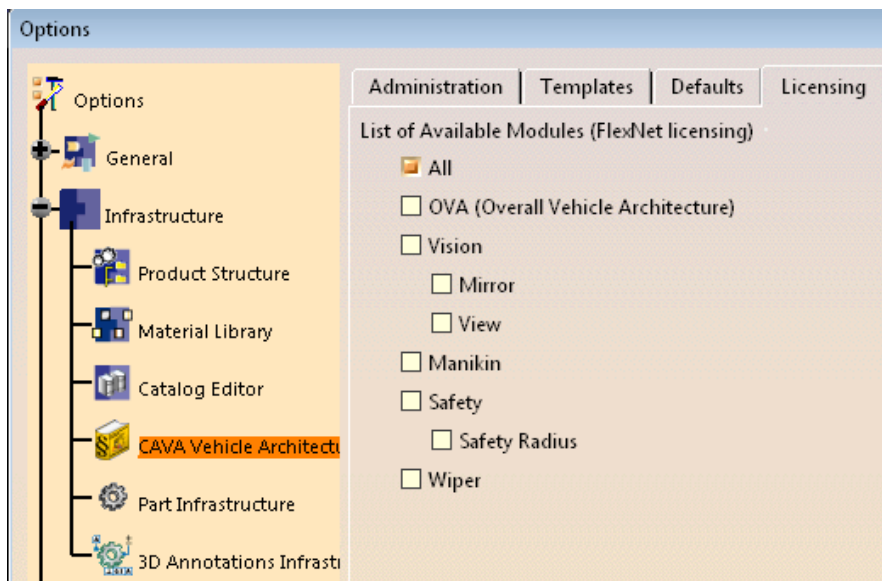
Options

Options
General
Infrastructure
Product Structure
Material Library
Catalog Editor
CAVA Vehicle Architectu
Part Infrastructure
3D Annotations Infrastr

Administration | Templates | Defaults | Licensing

List of Available Modules (FlexNet licensing)
All
OVA (Overall Vehicle Architecture)
Vision
Mirror
View
Manikin
Safety
Safety Radius
Wiper